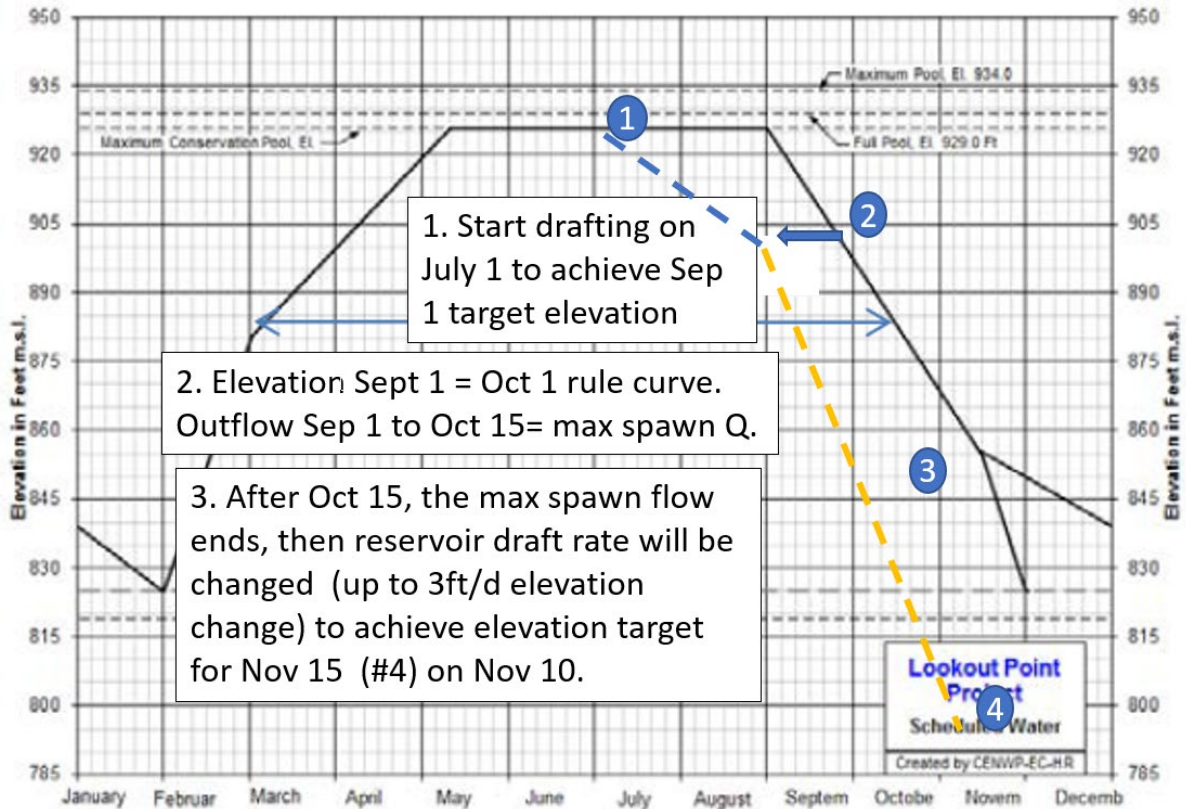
950
935
920
905
890
875
860
845
830
815
800
785

Elevation in Feet m.s.l.

Maximum Pool, El. 934.0
Full Pool, El. 929.0 Ft
Maximum Conservation Pool, El.

1
2
3
4

1. Start drafting on July 1 to achieve Sep 1 target elevation

2. Elevation Sept 1 = Oct 1 rule curve. Outflow Sep 1 to Oct 15= max spawn Q.

3. After Oct 15, the max spawn flow ends, then reservoir draft rate will be changed (up to 3ft/d elevation change) to achieve elevation target for Nov 15 (#4) on Nov 10.

Lookout Point Project
Schedul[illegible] Water
Created by CENWP-EC-HR

January Februar March April May June July August Septem Octobe Novem Decemb